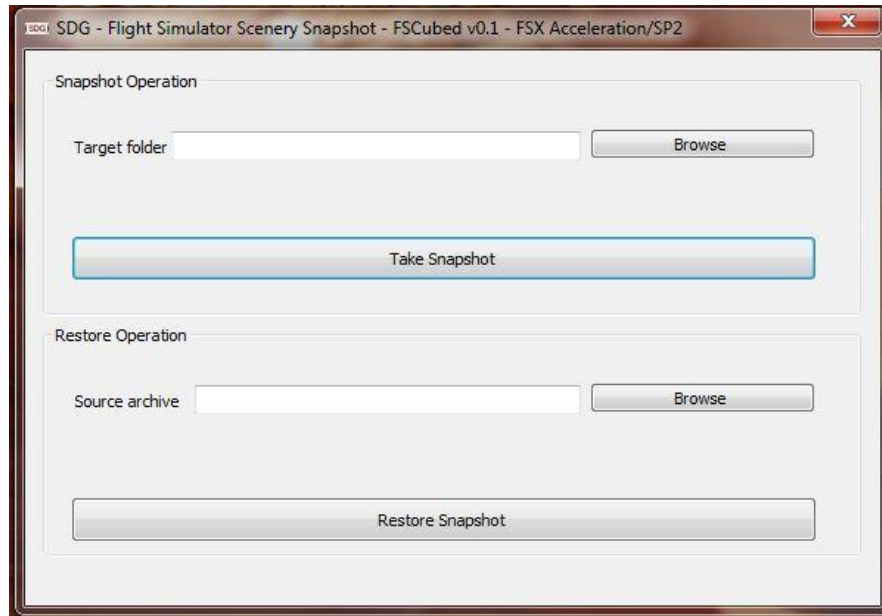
SDG SDG - Flight Simulator Scenery Snapshot - FSCubed v0.1 - FSX Acceleration/SP2

X

Snapshot Operation

Target folder

Browse

Take Snapshot

Restore Operation

Source archive

Browse

Restore Snapshot